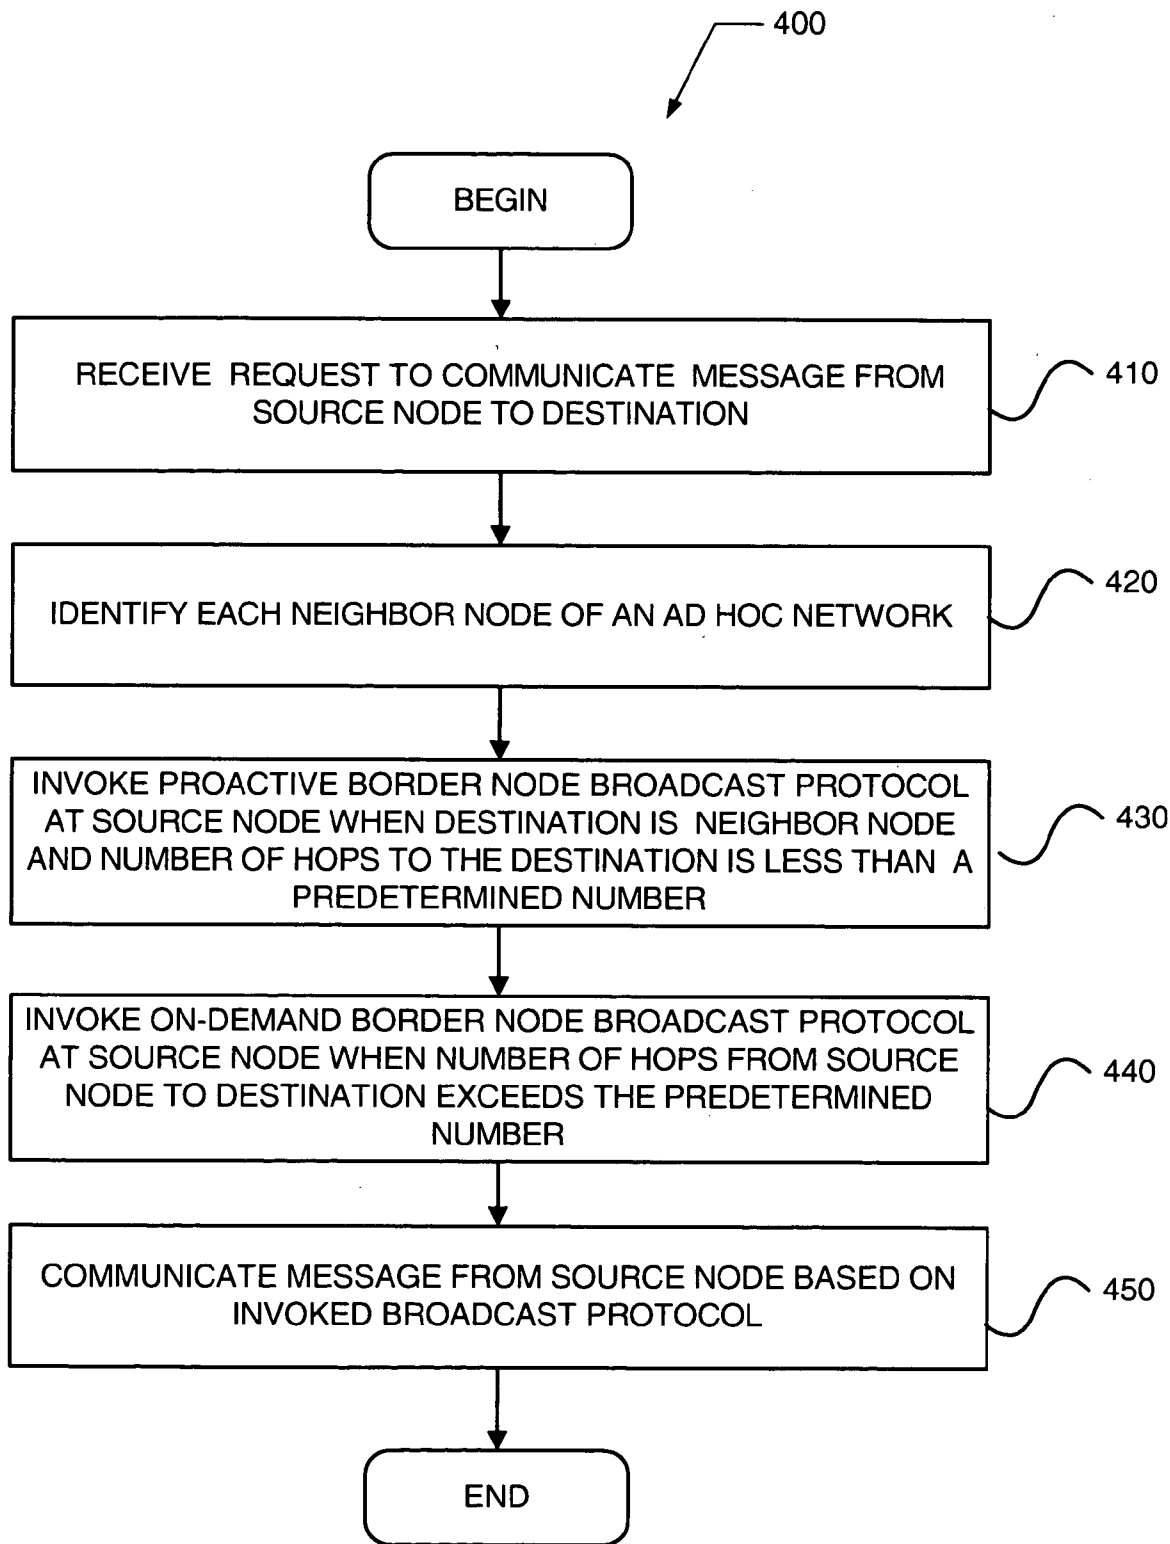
400

BEGIN

RECEIVE REQUEST TO COMMUNICATE MESSAGE FROM SOURCE NODE TO DESTINATION

410

IDENTIFY EACH NEIGHBOR NODE OF AN AD HOC NETWORK

420

INVOKE PROACTIVE BORDER NODE BROADCAST PROTOCOL AT SOURCE NODE WHEN DESTINATION IS NEIGHBOR NODE AND NUMBER OF HOPS TO THE DESTINATION IS LESS THAN A PREDETERMINED NUMBER

430

INVOKE ON-DEMAND BORDER NODE BROADCAST PROTOCOL AT SOURCE NODE WHEN NUMBER OF HOPS FROM SOURCE NODE TO DESTINATION EXCEEDS THE PREDETERMINED NUMBER

440

COMMUNICATE MESSAGE FROM SOURCE NODE BASED ON INVOKED BROADCAST PROTOCOL

450

END